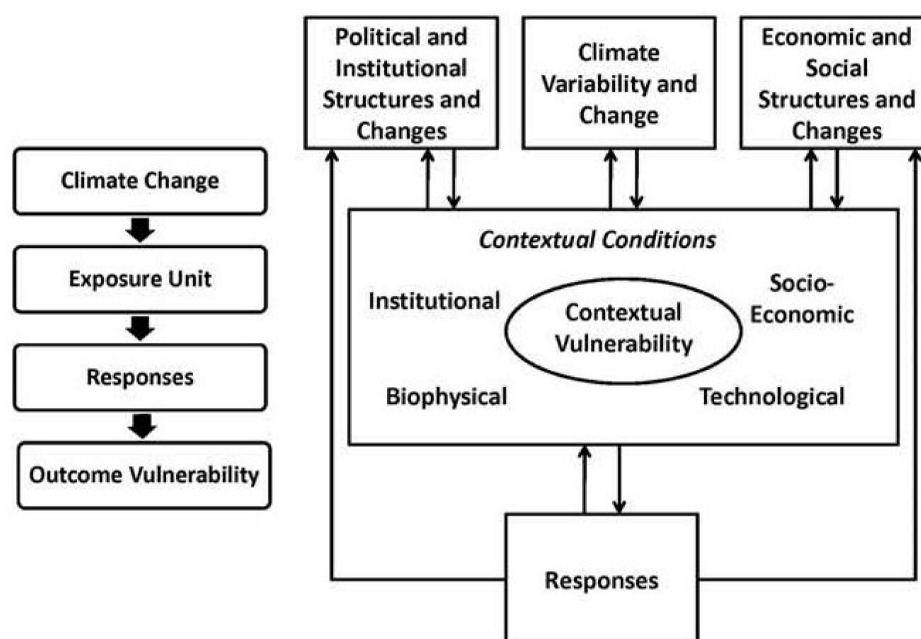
Climate Change

Exposure Unit

Responses

Outcome Vulnerability

Political and Institutional Structures and Changes

Climate Variability and Change

Economic and Social Structures and Changes

Contextual Conditions

Institutional

Contextual Vulnerability

Socio-Economic

Biophysical

Technological

Responses